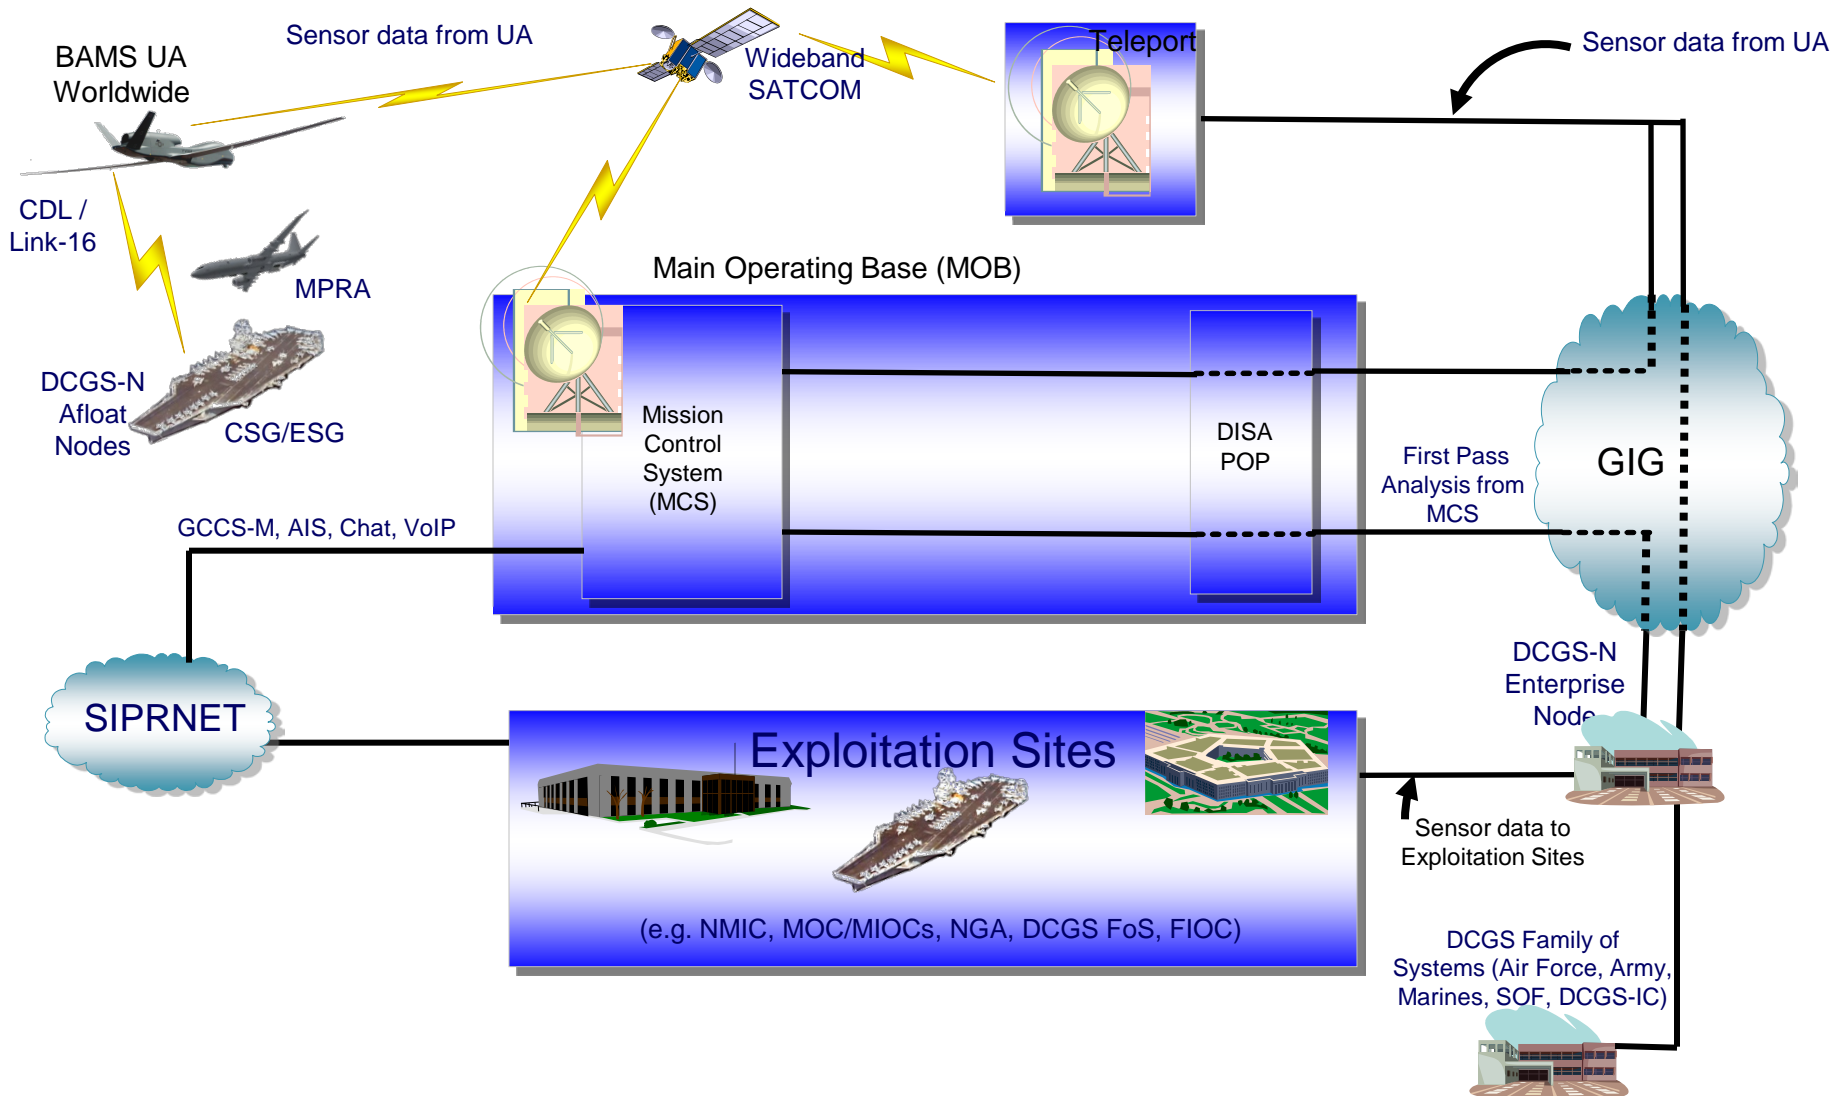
BAMS UA Worldwide

Sensor data from UA

Wideband SATCOM

Teleport

Sensor data from UA

CDL / Link-16

MPRA

DCGS-N Afloat Nodes

CSG/ESG

Main Operating Base (MOB)

Mission Control System (MCS)

DISA POP

First Pass Analysis from MCS

GIG

GCCS-M, AIS, Chat, VoIP

SIPRNET

DCGS-N Enterprise Node

Exploitation Sites

Sensor data to Exploitation Sites

(e.g. NMIC, MOC/MIOCs, NGA, DCGS FoS, FIOC)

DCGS Family of Systems (Air Force, Army, Marines, SOF, DCGS-IC)